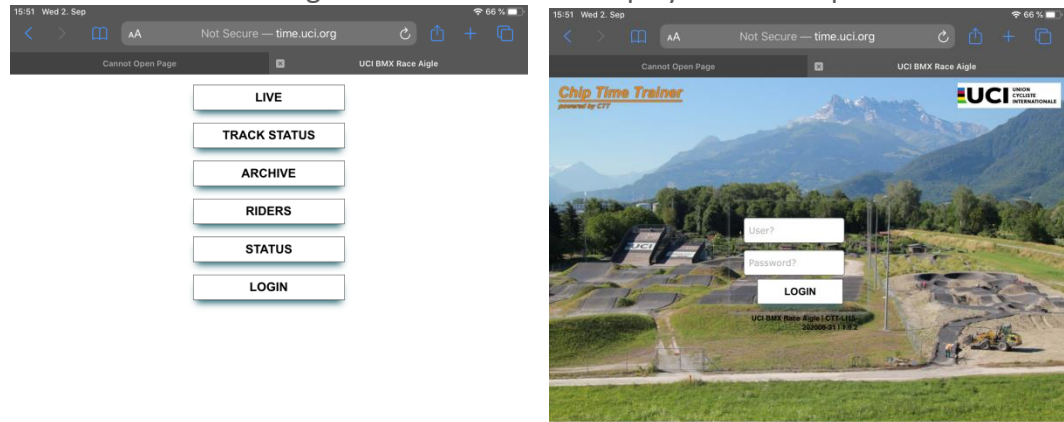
15:51 Wed 2. Sep
66 %
AA Not Secure — time.uci.org
Cannot Open Page
UCI BMX Race Aigle
LIVE
TRACK STATUS
ARCHIVE
RIDERS
STATUS
LOGIN

15:51 Wed 2. Sep
66 %
AA Not Secure — time.uci.org
Cannot Open Page
UCI BMX Race Aigle
Chip Time Trainer
powered by CTT
UCI UNION CYCLISTE INTERNATIONALE
UCI
User?
Password?
LOGIN
UCI BMX Race Aigle | CTT-L112
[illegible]